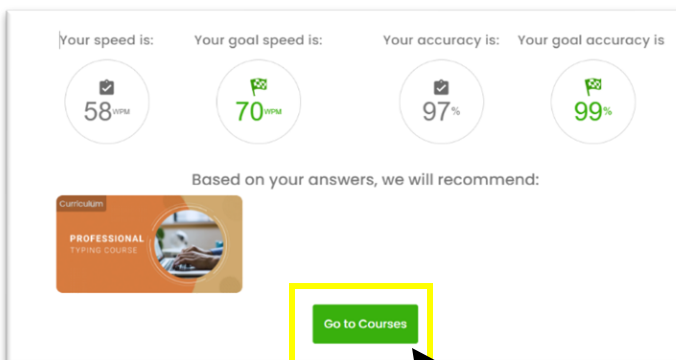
Your speed is:

58WPM

Your goal speed is:

70WPM

Your accuracy is:

97%

Your goal accuracy is

99%

Based on your answers, we will recommend:

Curriculum

PROFESSIONAL

TYPING COURSE

Go to Courses